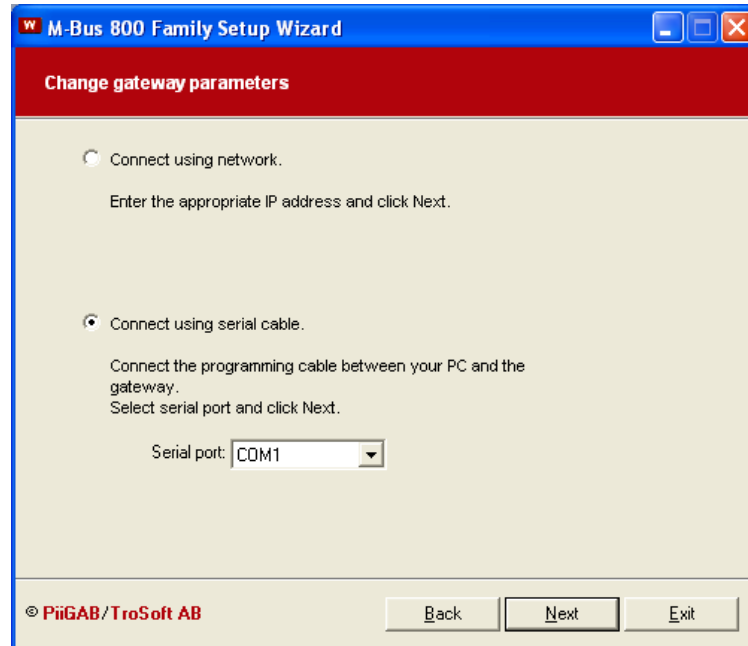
W M-Bus 800 Family Setup Wizard

Change gateway parameters

Connect using network.

Enter the appropriate IP address and click Next.

Connect using serial cable.

Connect the programming cable between your PC and the gateway.
Select serial port and click Next.

Serial port: COM1

© PiiGAB/TroSoft AB

Back

Next

Exit